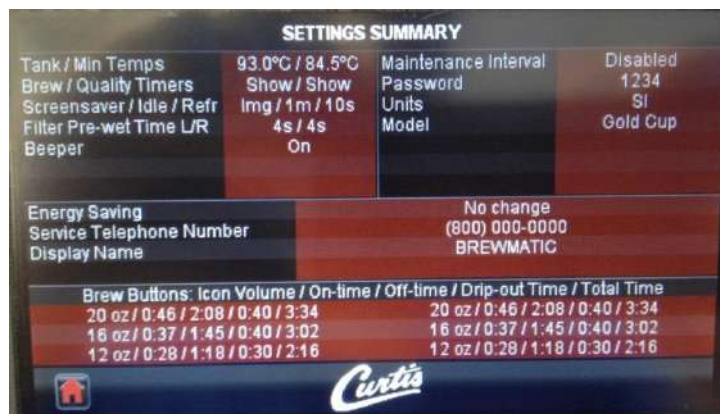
SETTINGS SUMMARY

| Tank / Min Temps | 93.0°C / 84.5°C |
|---|---|
| Brew / Quality Timers | Show / Show |
| Screensaver / Idle / Refr | Img / 1m / 10s |
| Filter Pre-wet Time L/R | 4s / 4s |
| Beeper | On |

| Maintenance Interval | Disabled |
|---|---|
| Password | 1234 |
| Units | SI |
| Model | Gold Cup |

| Energy Saving | No change |
|---|---|
| Service Telephone Number | (800) 000-0000 |
| Display Name | BREWMATIC |

Brew Buttons: Icon Volume / On-time / Off-time / Drip-out Time / Total Time

| | |
|---|---|
| 20 oz / 0:46 / 2:08 / 0:40 / 3:34 | 20 oz / 0:46 / 2:08 / 0:40 / 3:34 |
| 16 oz / 0:37 / 1:45 / 0:40 / 3:02 | 16 oz / 0:37 / 1:45 / 0:40 / 3:02 |
| 12 oz / 0:28 / 1:18 / 0:30 / 2:16 | 12 oz / 0:28 / 1:18 / 0:30 / 2:16 |

Curtis